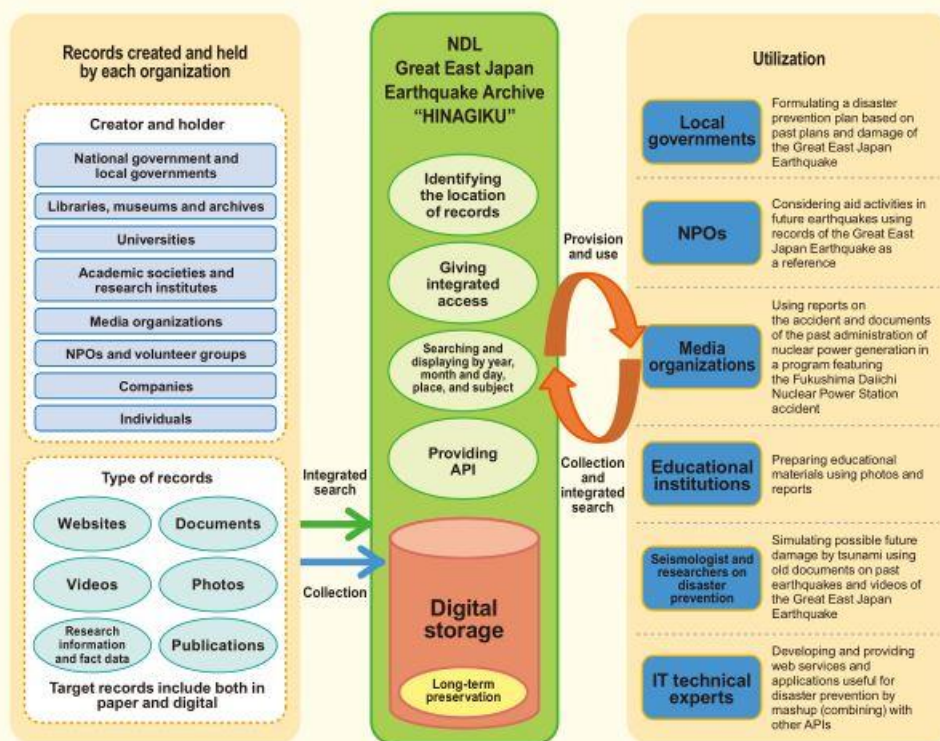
Records created and held by each organization

Creator and holder

National government and local governments

Libraries, museums and archives

Universities

Academic societies and research institutes

Media organizations

NPOs and volunteer groups

Companies

Individuals

Type of records

Websites

Documents

Videos

Photos

Research information and fact data

Publications

Target records include both in paper and digital

Integrated search

Collection

NDL Great East Japan Earthquake Archive "HINAGIKU"

Identifying the location of records

Giving integrated access

Searching and displaying by year, month and day, place, and subject

Providing API

Digital storage

Long-term preservation

Provision and use

Collection and integrated search

Utilization

Local governments

Formulating a disaster prevention plan based on past plans and damage of the Great East Japan Earthquake

NPOs

Considering aid activities in future earthquakes using records of the Great East Japan Earthquake as a reference

Media organizations

Using reports on the accident and documents of the past administration of nuclear power generation in a program featuring the Fukushima Daiichi Nuclear Power Station accident

Educational institutions

Preparing educational materials using photos and reports

Seismologist and researchers on disaster prevention

Simulating possible future damage by tsunami using old documents on past earthquakes and videos of the Great East Japan Earthquake

IT technical experts

Developing and providing web services and applications useful for disaster prevention by mashup (combining) with other APIs